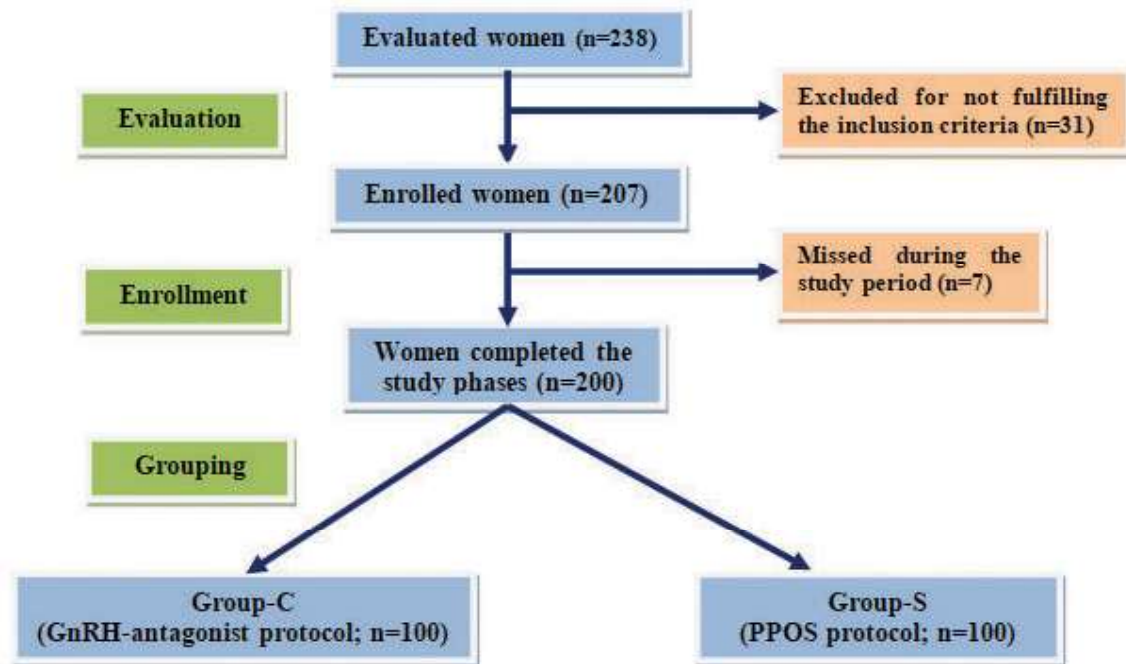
Evaluated women (n=238)

Evaluation

Excluded for not fulfilling the inclusion criteria (n=31)

Enrolled women (n=207)

Missed during the study period (n=7)

Enrollment

Women completed the study phases (n=200)

Grouping

Group-C
(GnRH-antagonist protocol; n=100)

Group-S
(PPOS protocol; n=100)